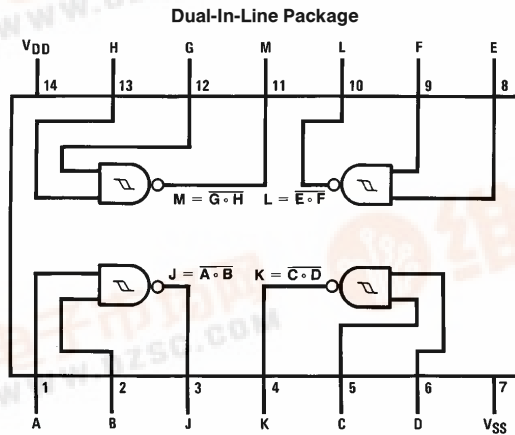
Dual-In-Line Package

$V_{DD}$ H G M L F E

14 13 12 11 10 9 8

$M = \overline{G \circ H}$ $L = \overline{E \circ F}$

$J = \overline{A \circ B}$ $K = \overline{C \circ D}$

1 2 3 4 5 6 7

A B J K C D $V_{SS}$

www.bzsc.com